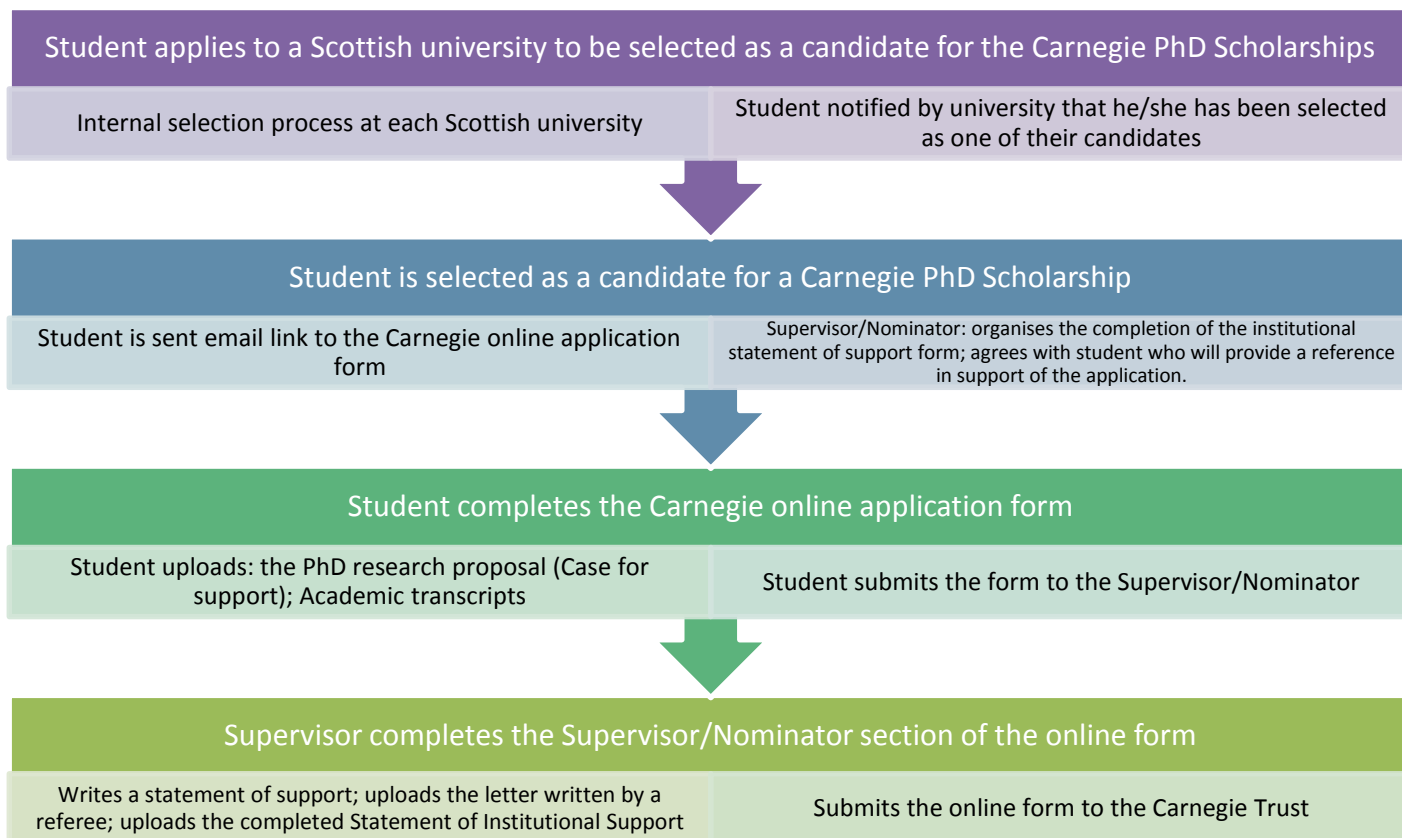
Student applies to a Scottish university to be selected as a candidate for the Carnegie PhD Scholarships

Internal selection process at each Scottish university

Student notified by university that he/she has been selected as one of their candidates

Student is selected as a candidate for a Carnegie PhD Scholarship

Student is sent email link to the Carnegie online application form

Supervisor/Nominator: organises the completion of the institutional statement of support form; agrees with student who will provide a reference in support of the application.

Student completes the Carnegie online application form

Student uploads: the PhD research proposal (Case for support); Academic transcripts

Student submits the form to the Supervisor/Nominator

Supervisor completes the Supervisor/Nominator section of the online form

Writes a statement of support; uploads the letter written by a referee; uploads the completed Statement of Institutional Support

Submits the online form to the Carnegie Trust